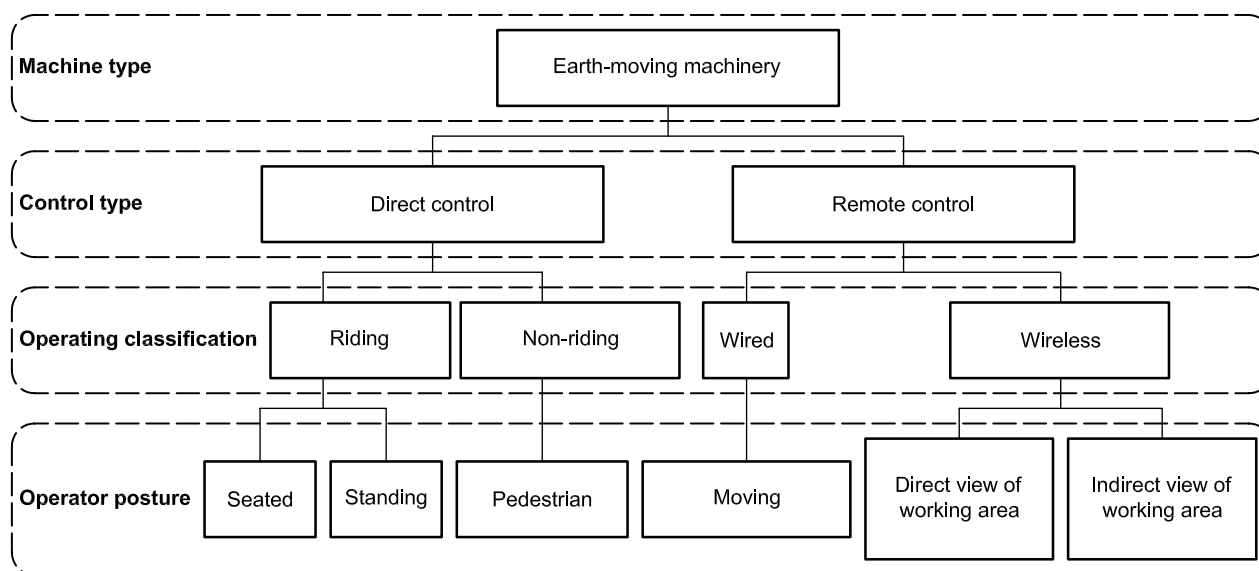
Machine type
Earth-moving machinery

Control type
Direct control
Remote control

Operating classification
Riding
Non-riding
Wired
Wireless

Operator posture
Seated
Standing
Pedestrian
Moving
Direct view of working area
Indirect view of working area